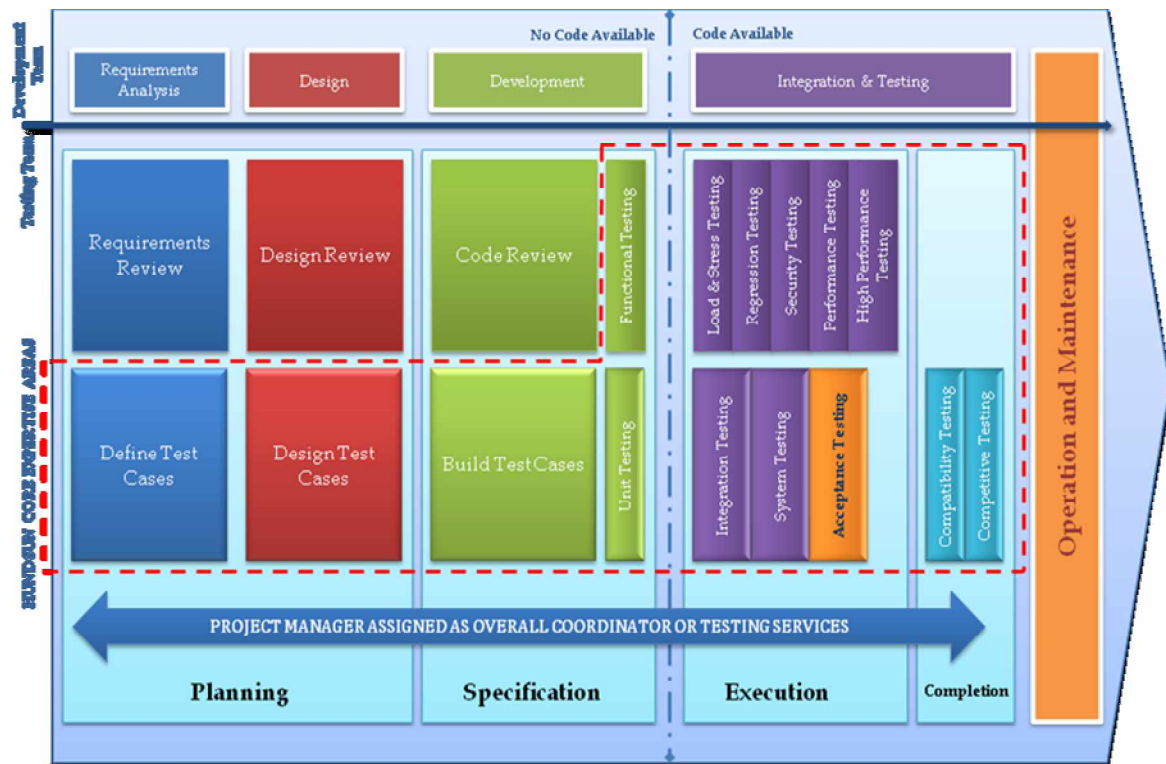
Development Team

Testing Team

SUNDEW CORE EXPERTISE AREAS

No Code Available

Code Available

Requirements Analysis

Design

Development

Integration & Testing

Operation and Maintenance

Requirements Review

Design Review

Code Review

Functional Testing

Load & Stress Testing

Regression Testing

Security Testing

Performance Testing

High Performance Testing

Define Test Cases

Design Test Cases

Build Test Cases

Unit Testing

Integration Testing

System Testing

Acceptance Testing

Compatibility Testing

Competitive Testing

PROJECT MANAGER ASSIGNED AS OVERALL COORDINATOR OR TESTING SERVICES

Planning

Specification

Execution

Completion